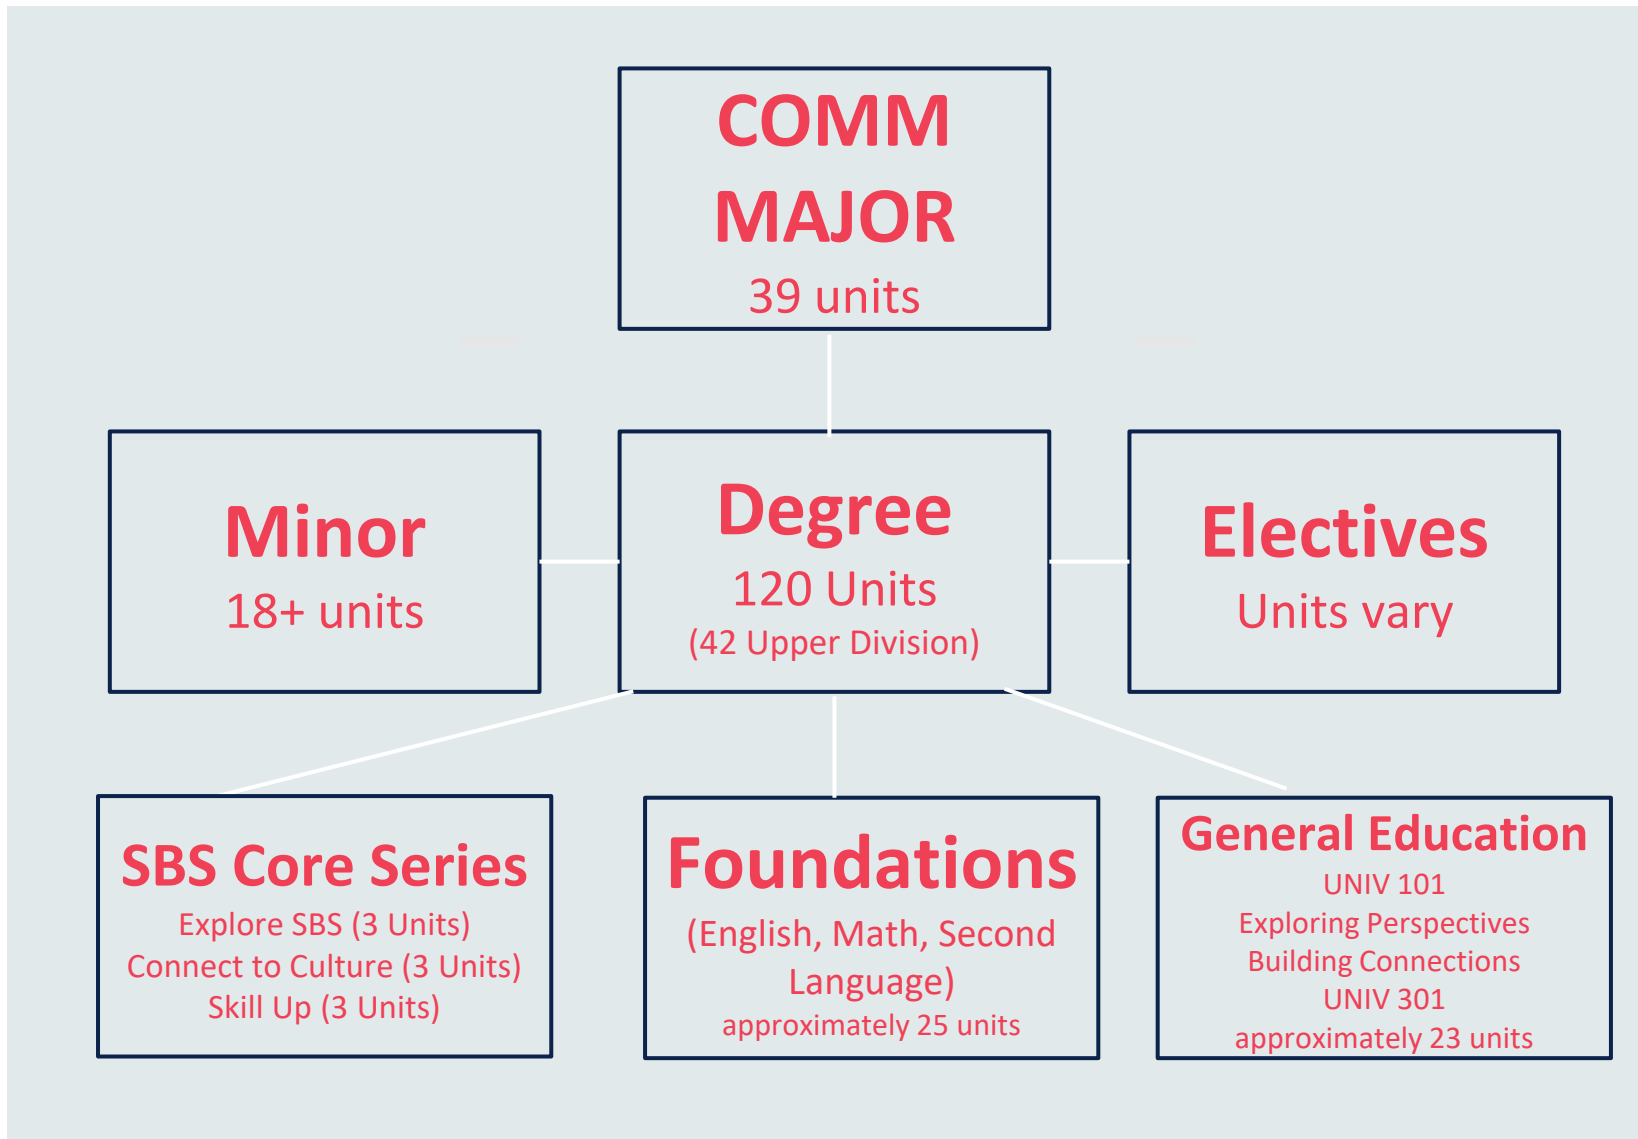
COMM MAJOR
39 units

Minor
18+ units

Degree
120 Units
(42 Upper Division)

Electives
Units vary

SBS Core Series
Explore SBS (3 Units)
Connect to Culture (3 Units)
Skill Up (3 Units)

Foundations
(English, Math, Second Language)
approximately 25 units

General Education
UNIV 101
Exploring Perspectives
Building Connections
UNIV 301
approximately 23 units